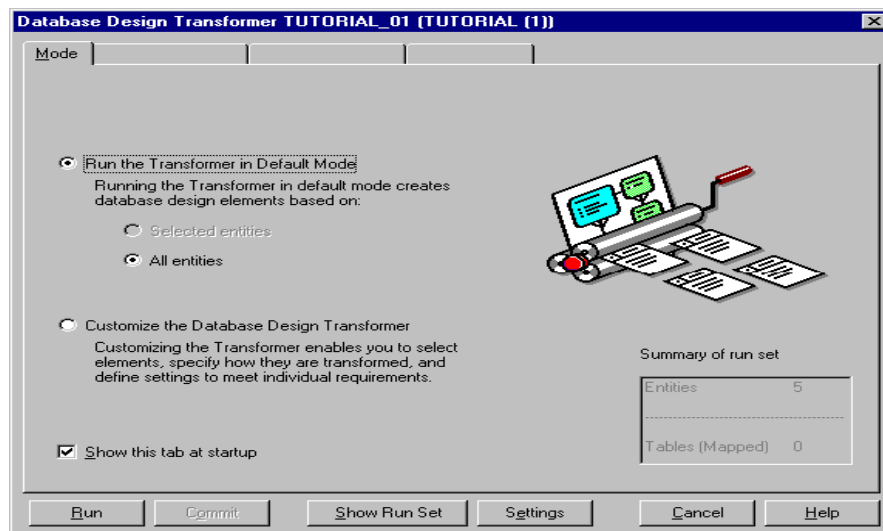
Database Design Transformer TUTORIAL_01 (TUTORIAL (1))

Mode

Run the Transformer in Default Mode

Running the Transformer in default mode creates database design elements based on:

Selected entities

All entities

Customize the Database Design Transformer

Customizing the Transformer enables you to select elements, specify how they are transformed, and define settings to meet individual requirements.

Summary of run set

| Entities | 5 |
|---|---|
| Tables (Mapped) | 0 |

Show this tab at startup

Run | Commit | Show Run Set | Settings | Cancel | Help